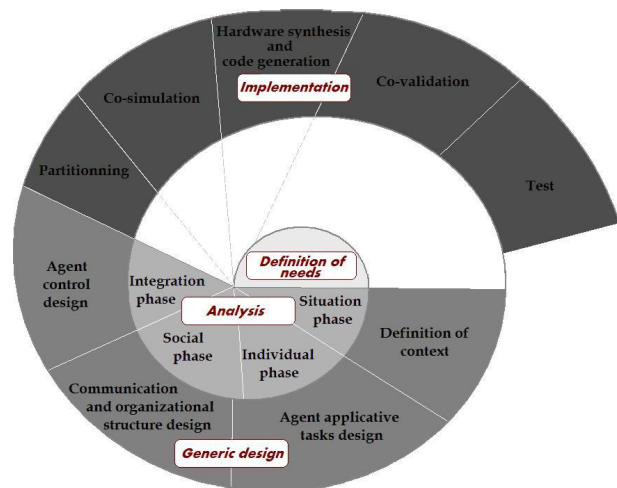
Hardware synthesis and code generation

Co-simulation

Implementation

Co-validation

Partitionning

Test

Definition of needs

Agent control design

Integration phase

Analysis

Situation phase

Definition of context

Social phase

Individual phase

Communication and organizational structure design

Agent applicative tasks design

Generic design